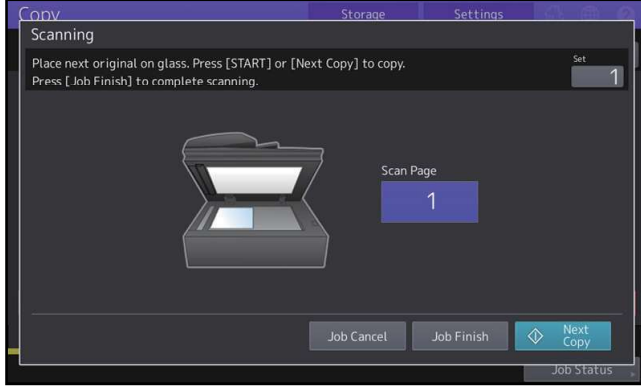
Copy
Storage
Settings
Scanning
Place next original on glass. Press [START] or [Next Copy] to copy.
Press [Job Finish] to complete scanning.
Set
1
Scan Page
1
Job Cancel
Job Finish
Next Copy
Job Status